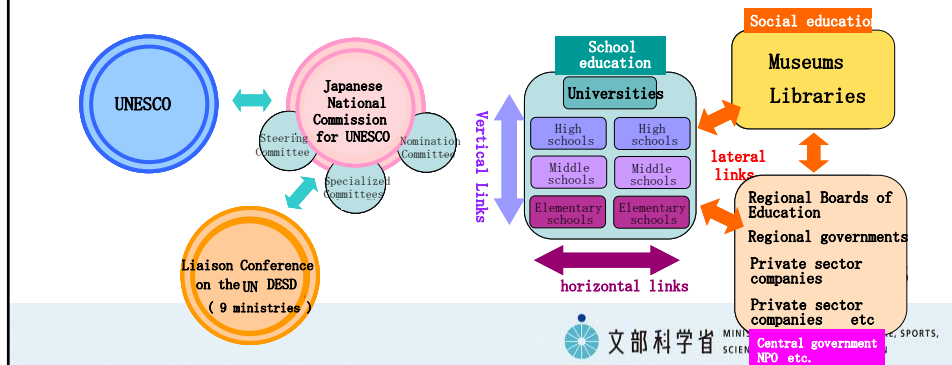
UNESCO

Japanese National Commission for UNESCO

Steering Committee

Nomination Committee

Specialized Committees

Liaison Conference on the UN DESD ( 9 ministries )

School education

Universities

High schools

High schools

Middle schools

Middle schools

Elementary schools

Elementary schools

Vertical Links

horizontal links

Social educatio

Museums

Libraries

lateral links

Regional Boards of Education

Regional governments

Private sector companies

Private sector companies etc

Central government NPO etc.

文部科学省 MINIS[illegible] SPORTS, SCIEN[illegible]